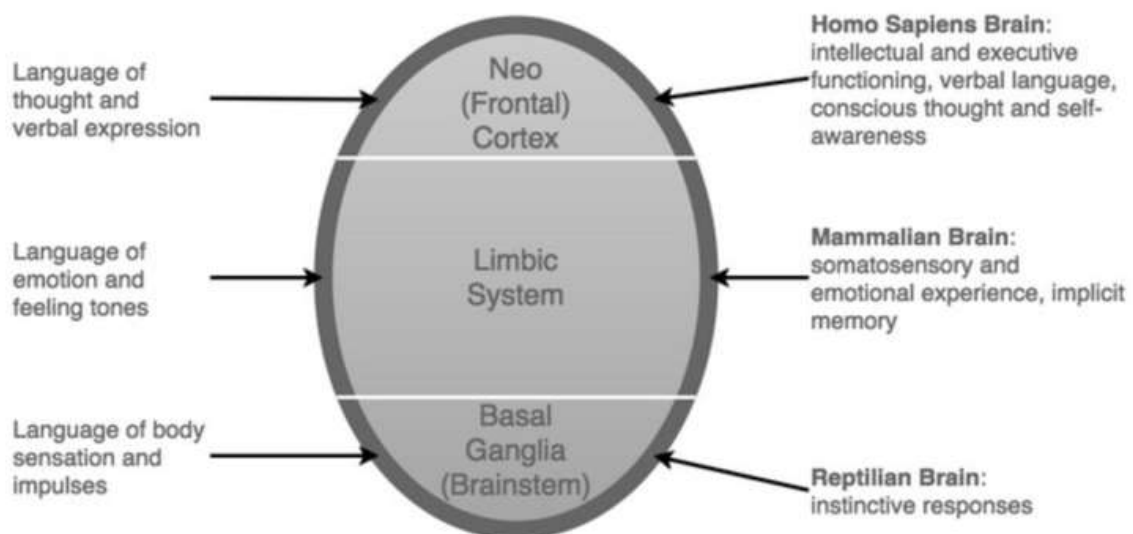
Language of thought and verbal expression

Neo (Frontal) Cortex

Homo Sapiens Brain: intellectual and executive functioning, verbal language, conscious thought and self-awareness

Language of emotion and feeling tones

Limbic System

Mammalian Brain: somatosensory and emotional experience, implicit memory

Language of body sensation and impulses

Basal Ganglia (Brainstem)

Reptilian Brain: instinctive responses